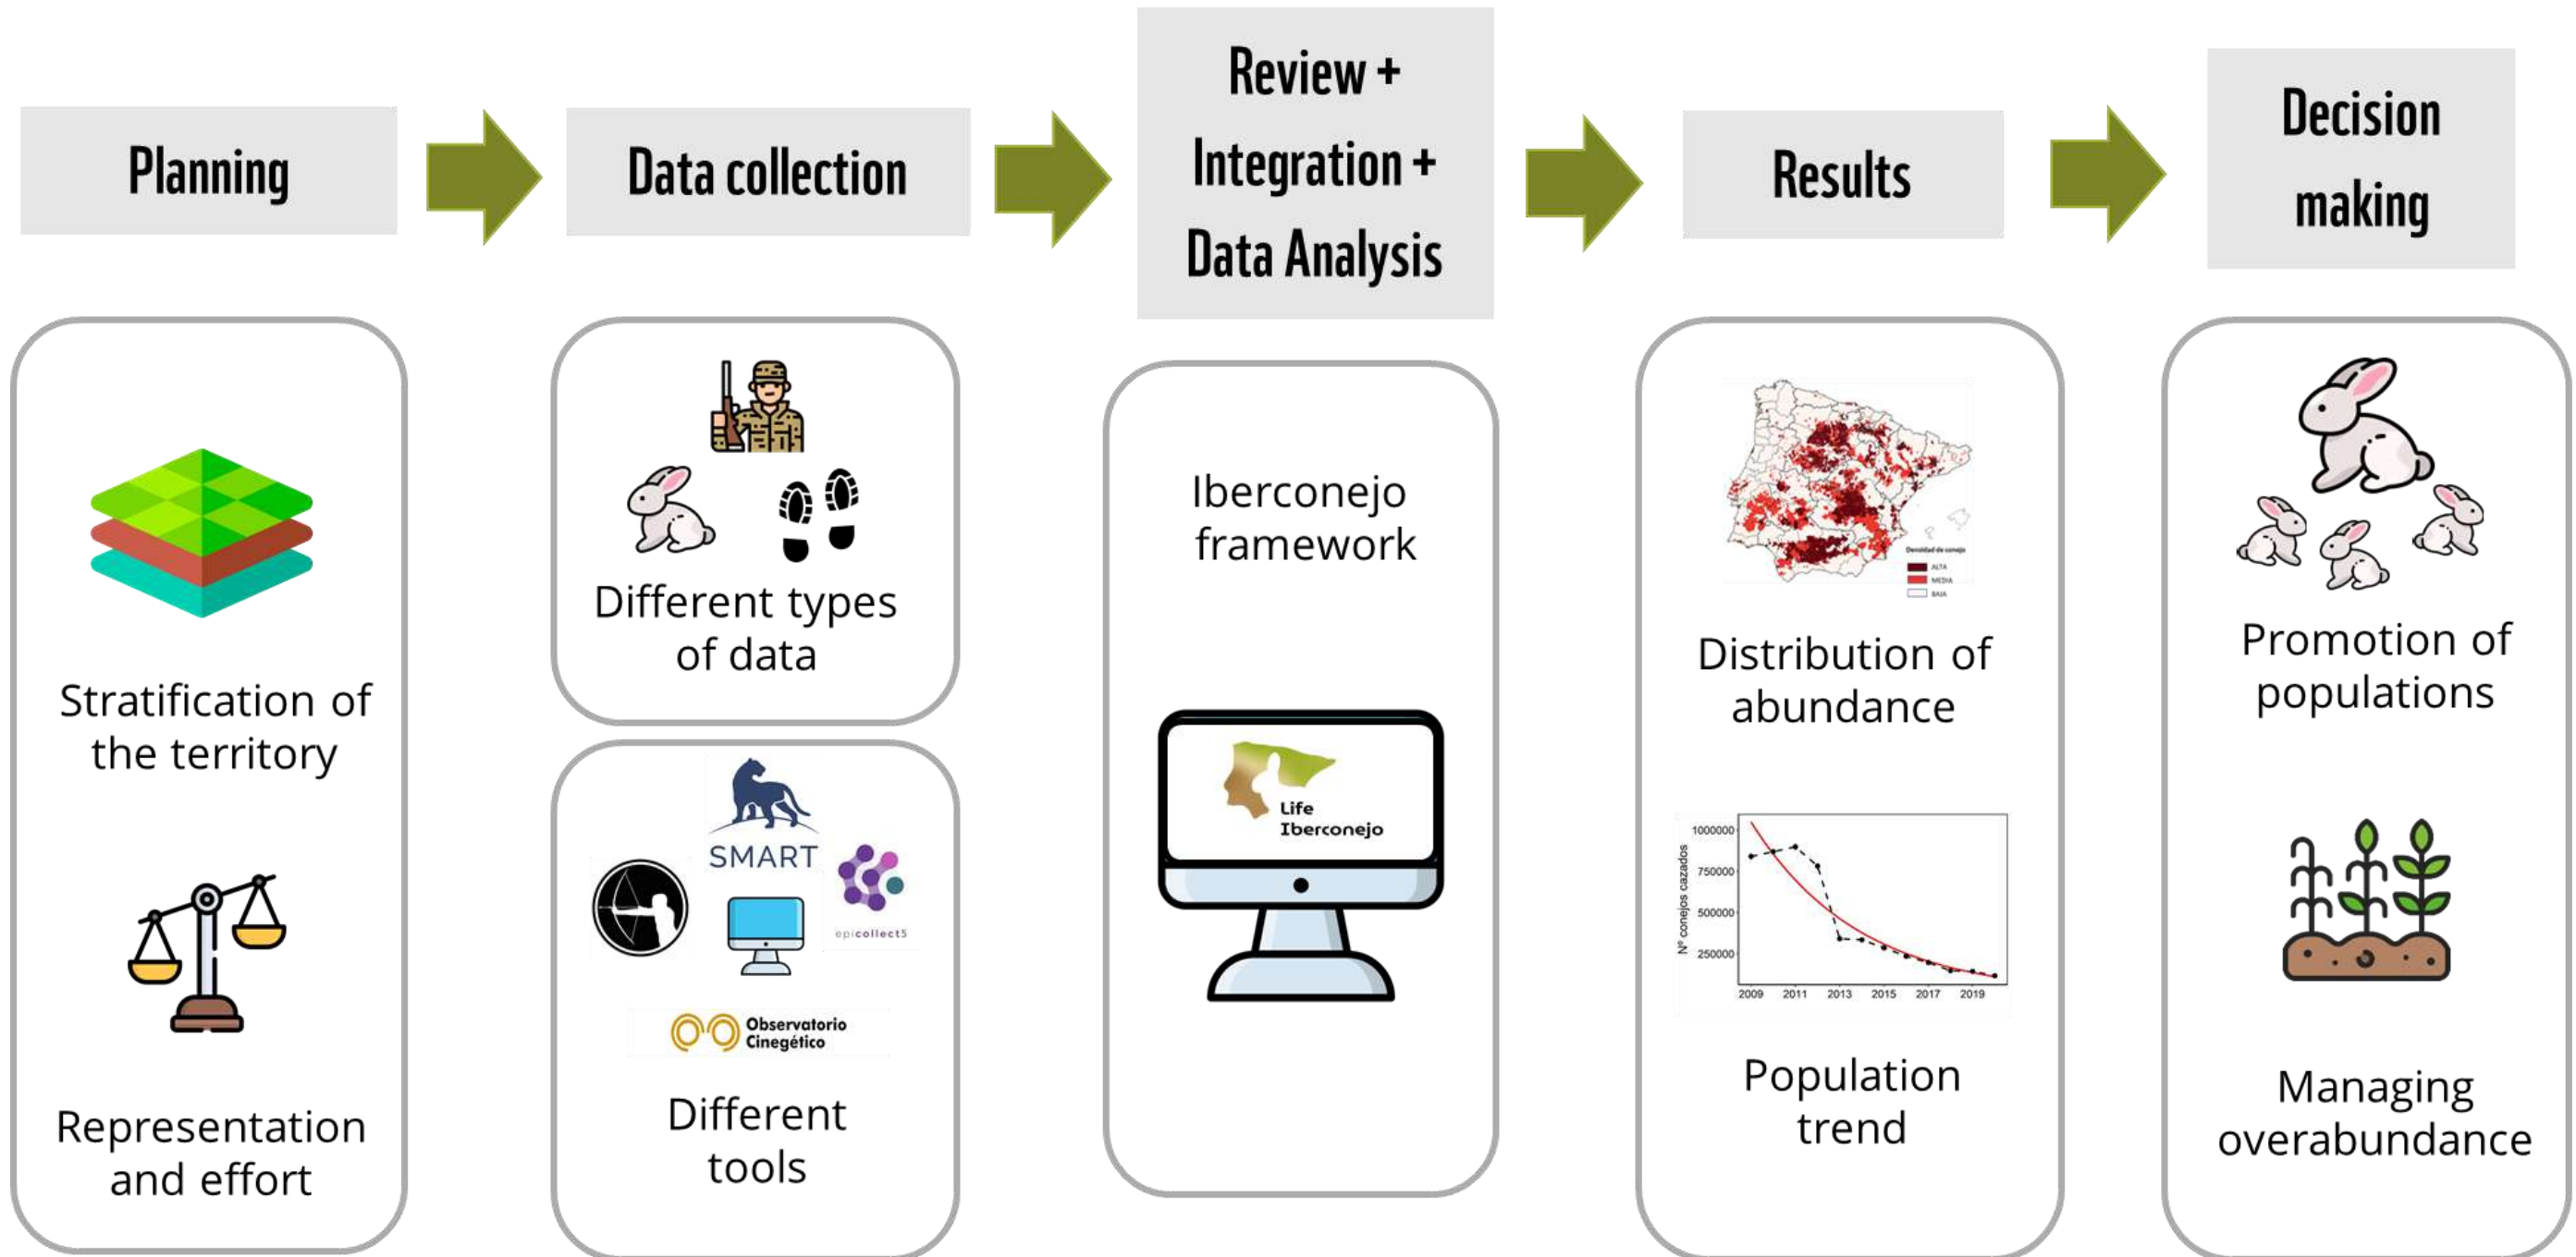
Planning

Data collection

Review + Integration + Data Analysis

Results

Decision making

Stratification of the territory

Representation and effort

Different types of data

SMART

epicollect5

Observatorio Cinegético

Different tools

Iberconejo framework

Life Iberconejo

Densidad de conejo
ALTA
MEDIA
BAJA

Distribution of abundance

1000000
750000
500000
250000
Nº conejos cazados
2009 2011 2013 2015 2017 2019

Population trend

Promotion of populations

Managing overabundance